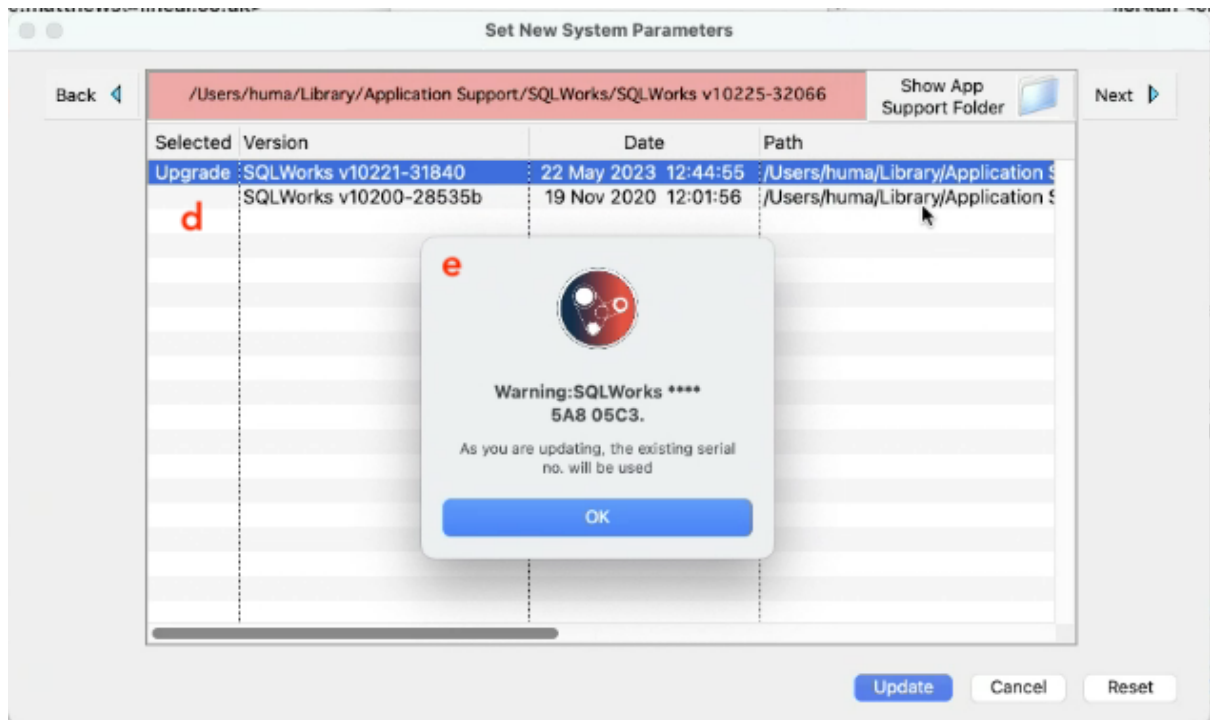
Set New System Parameters

Back

/Users/huma/Library/Application Support/SQLWorks/SQLWorks v10225-32066

Show App Support Folder

Next

| Selected | Version | Date | Path |
|---|---|---|---|
| Upgrade | SQLWorks v10221-31840 | 22 May 2023 12:44:55 | /Users/huma/Library/Application S |
| | SQLWorks v10200-28535b | 19 Nov 2020 12:01:56 | /Users/huma/Library/Application S |

d

e

Warning:SQLWorks **** 5A8 05C3.

As you are updating, the existing serial no. will be used

OK

Update Cancel Reset